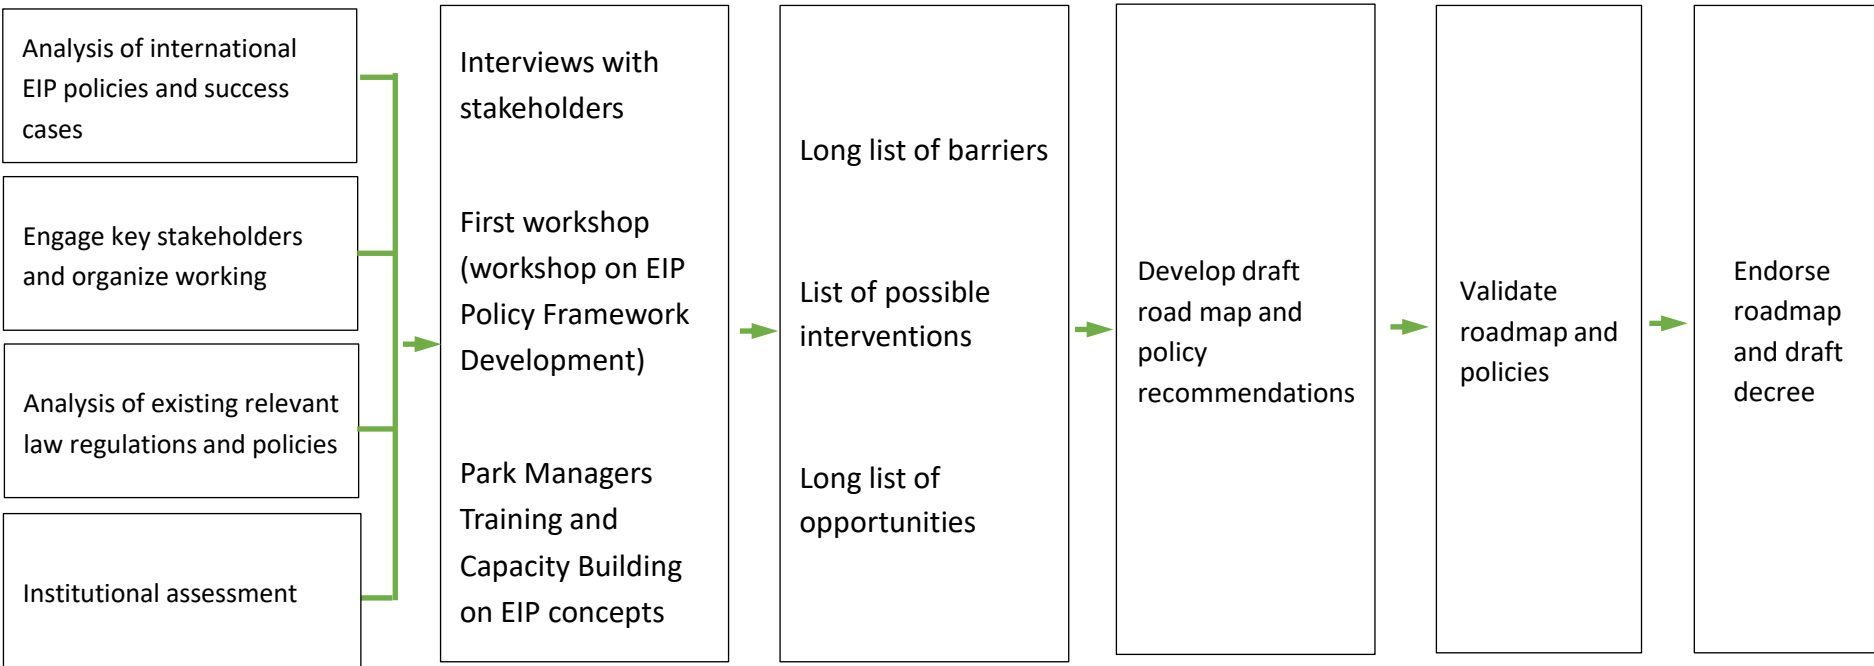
Analysis of international EIP policies and success cases

Engage key stakeholders and organize working

Analysis of existing relevant law regulations and policies

Institutional assessment

Interviews with stakeholders

First workshop (workshop on EIP Policy Framework Development)

Park Managers Training and Capacity Building on EIP concepts

Long list of barriers

List of possible interventions

Long list of opportunities

Develop draft road map and policy recommendations

Validate roadmap and policies

Endorse roadmap and draft decree